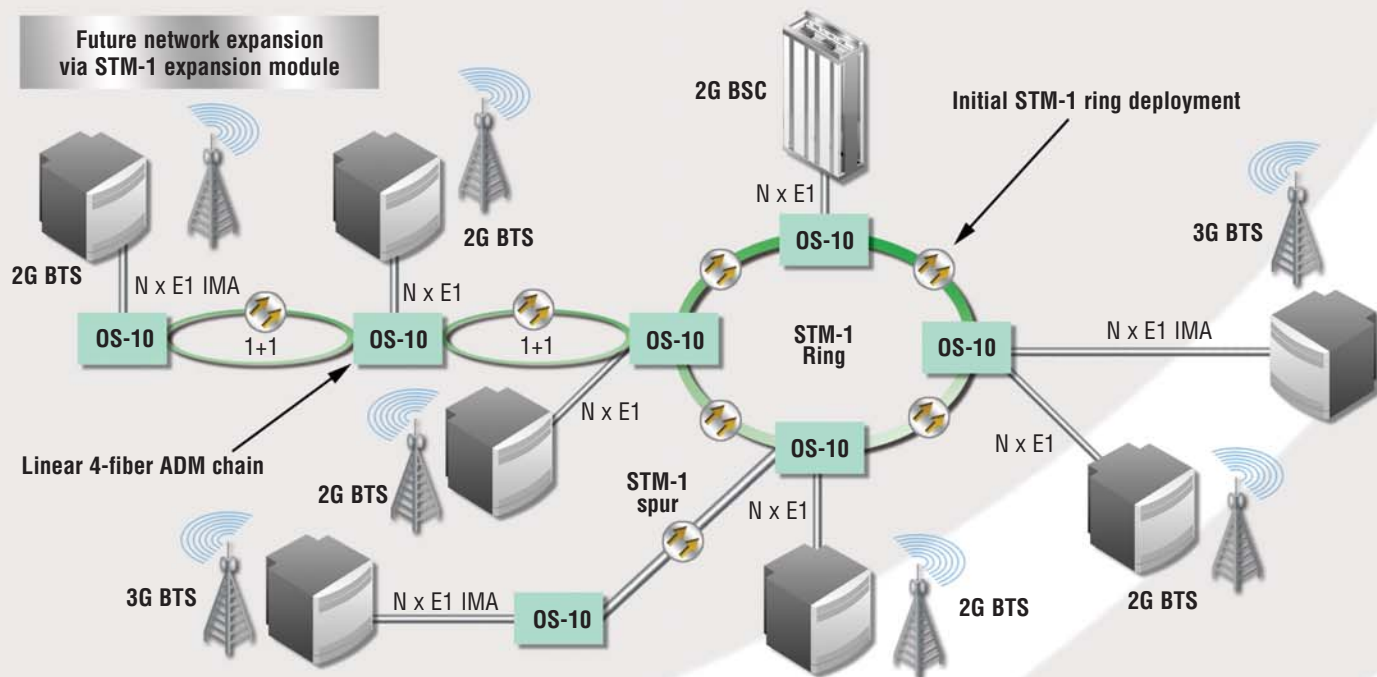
Future network expansion via STM-1 expansion module

2G BSC

Initial STM-1 ring deployment

2G BTS

2G BTS

N x E1 IMA

N x E1

N x E1

3G BTS

OS-10

1+1

OS-10

1+1

OS-10

OS-10

STM-1 Ring

OS-10

N x E1 IMA

N x E1

N x E1

Linear 4-fiber ADM chain

2G BTS

OS-10

STM-1 spur

N x E1

3G BTS

N x E1 IMA

OS-10

2G BTS

2G BTS